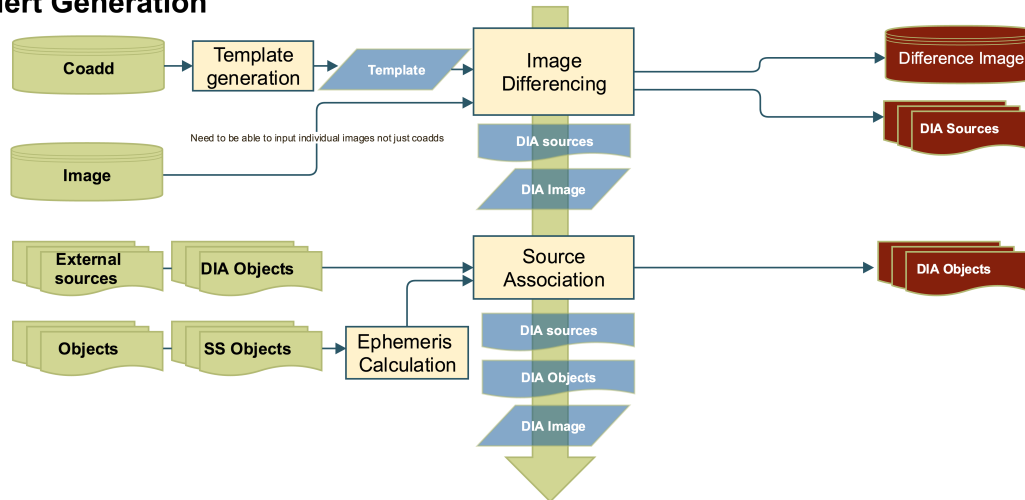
lert Generation

Coadd

Template generation

Template

Image Differencing

Difference Image

DIA Sources

Need to be able to input individual images not just coadds

Image

DIA sources

DIA Image

External sources

DIA Objects

Source Association

DIA Objects

Objects

SS Objects

Ephemeris Calculation

DIA sources

DIA Objects

DIA Image